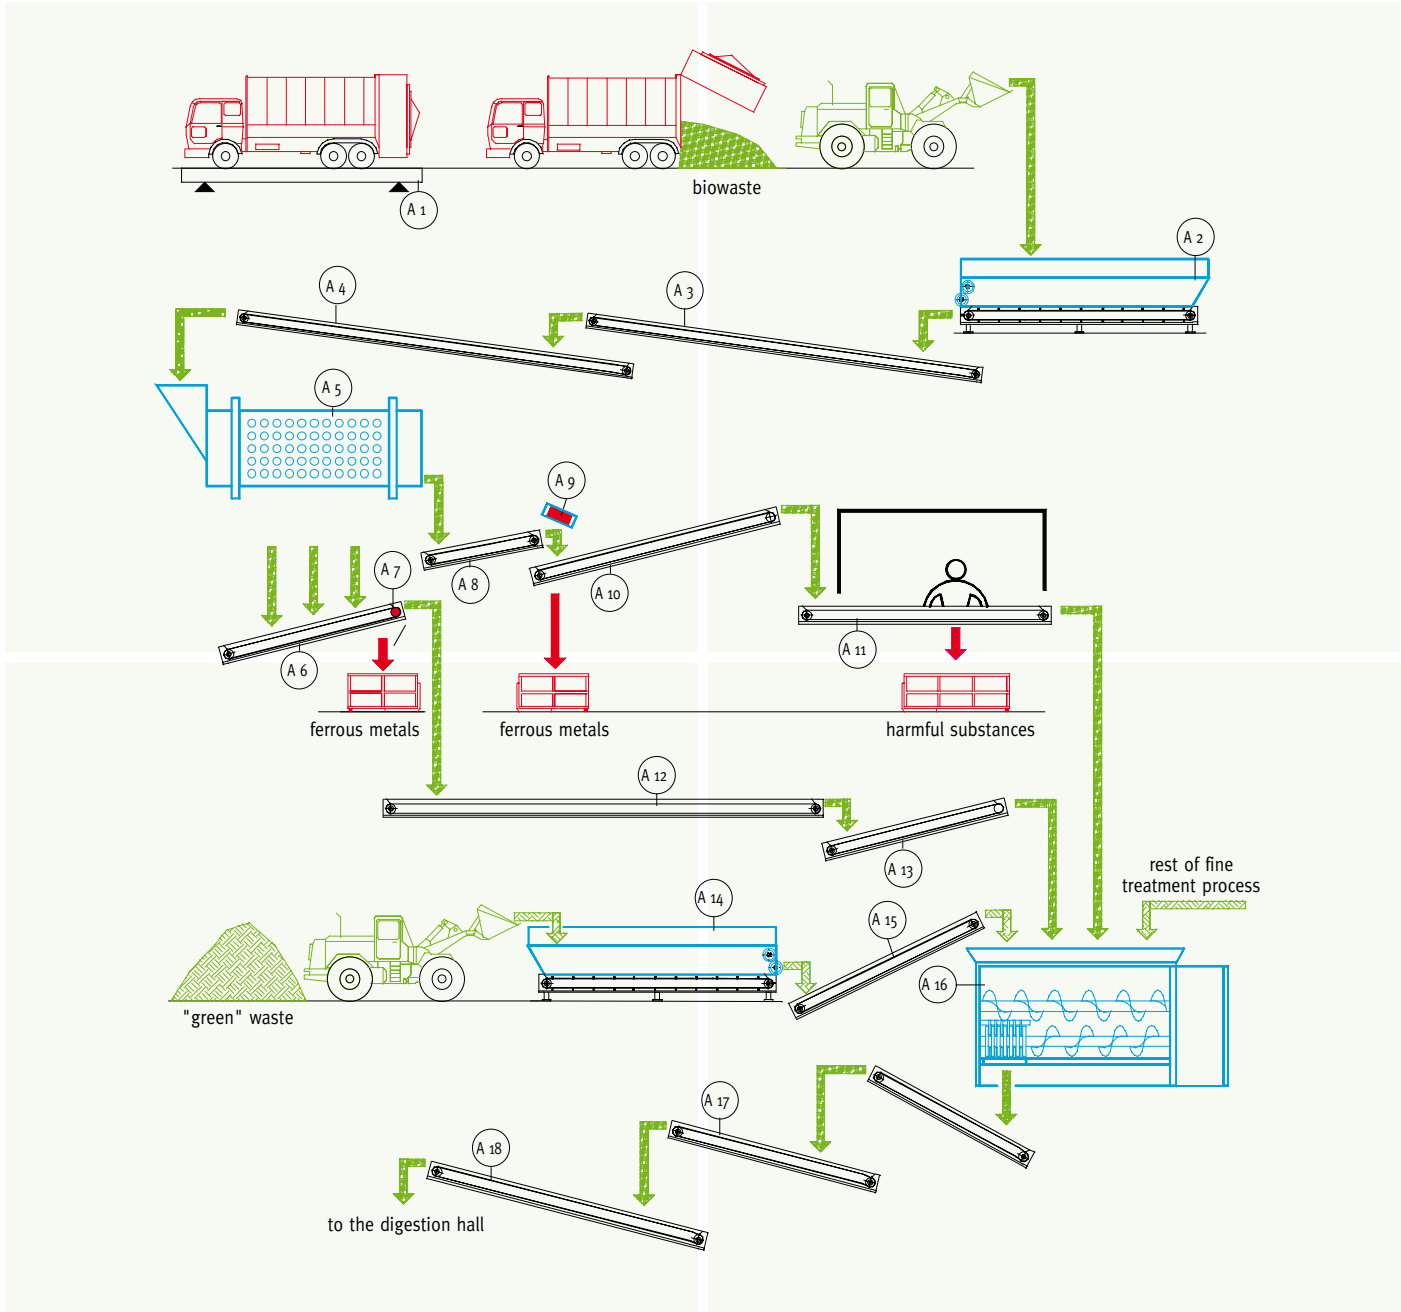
A 1

biowaste

A 2

A 4

A 3

A 5

A 9

A 7

A 8

A 10

A 6

A 11

ferrous metals

ferrous metals

harmful substances

A 12

A 13

rest of fine treatment process

A 14

A 15

A 16

"green" waste

A 17

A 18

to the digestion hall